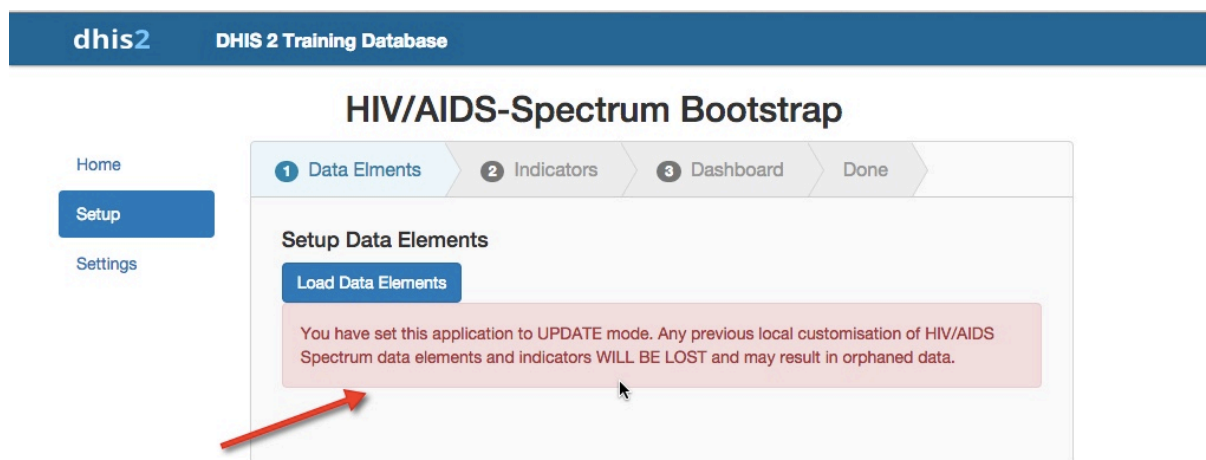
dhis2 DHIS 2 Training Database

HIV/AIDS-Spectrum Bootstrap

Home

Setup

Settings

1 Data Elments

2 Indicators

3 Dashboard

Done

Setup Data Elements

Load Data Elements

You have set this application to UPDATE mode. Any previous local customisation of HIV/AIDS Spectrum data elements and indicators WILL BE LOST and may result in orphaned data.